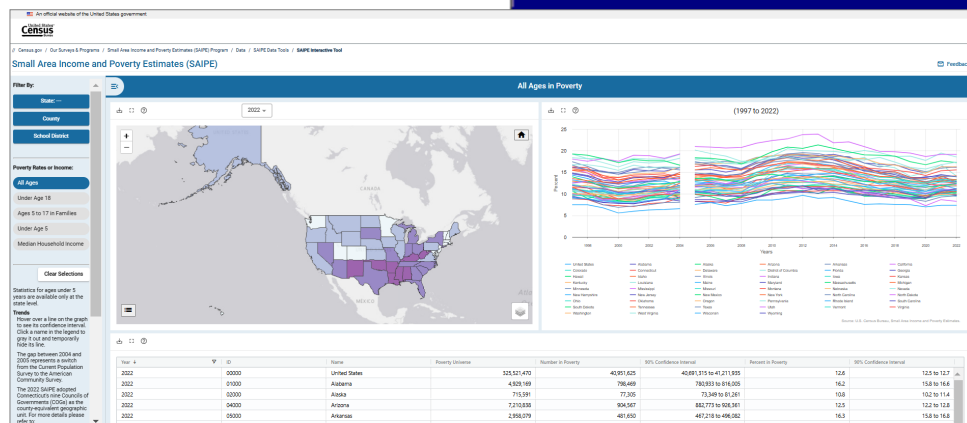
An official website of the United States government

United States Census Bureau

Census.gov / Our Surveys & Programs / Small Area Income and Poverty Estimates (SAIPE) Program / Data / SAIPE Data Tools / SAIPE Interactive Tool

Small Area Income and Poverty Estimates (SAIPE)

Feedback

Filter By:

State: ---

County

School District

Poverty Rates or Income:

All Ages

Under Age 18

Ages 5 to 17 in Families

Under Age 5

Median Household Income

Clear Selections

Statistics for ages under 5 years are available only at the state level.

Trends
Hover over a line on the graph to see its confidence interval. Click a name in the legend to gray it out and temporarily hide its line.

The gap between 2004 and 2005 represents a switch from the Current Population Survey to the American Community Survey.

The 2022 SAIPE adopted Connecticut's nine Councils of Governments (COGs) as the county-equivalent geographic unit. For more details please refer to

All Ages in Poverty

2022

CANADA

MEXICO

(1997 to 2022)

25

20

15

10

5

0

Percent

1998 2000 2002 2004 2006 2008 2010 2012 2014 2016 2018 2020 2022

Years

United States, Alabama, Alaska, Arizona, Arkansas, California, Colorado, Connecticut, Delaware, District of Columbia, Florida, Georgia, Hawaii, Idaho, Illinois, Indiana, Iowa, Kansas, Kentucky, Louisiana, Maine, Maryland, Massachusetts, Michigan, Minnesota, Mississippi, Missouri, Montana, Nebraska, Nevada, New Hampshire, New Jersey, New Mexico, New York, North Carolina, North Dakota, Ohio, Oklahoma, Oregon, Pennsylvania, Rhode Island, South Carolina, South Dakota, Tennessee, Texas, Utah, Vermont, Virginia, Washington, West Virginia, Wisconsin, Wyoming

Source: U.S. Census Bureau, Small Area Income and Poverty Estimates

| Year | ID | Name | Poverty Universe | Number in Poverty | 90% Confidence Interval | Percent in Poverty | 90% Confidence Interval |
|---|---|---|---|---|---|---|---|
| 2022 | 00000 | United States | 325,521,470 | 40,951,625 | 40,691,315 to 41,211,935 | 12.6 | 12.5 to 12.7 |
| 2022 | 01000 | Alabama | 4,929,169 | 798,469 | 780,933 to 816,005 | 16.2 | 15.8 to 16.6 |
| 2022 | 02000 | Alaska | 715,591 | 77,305 | 73,349 to 81,261 | 10.8 | 10.2 to 11.4 |
| 2022 | 04000 | Arizona | 7,210,838 | 904,567 | 882,773 to 926,361 | 12.5 | 12.2 to 12.8 |
| 2022 | 05000 | Arkansas | 2,958,079 | 481,650 | 467,218 to 496,082 | 16.3 | 15.8 to 16.8 |